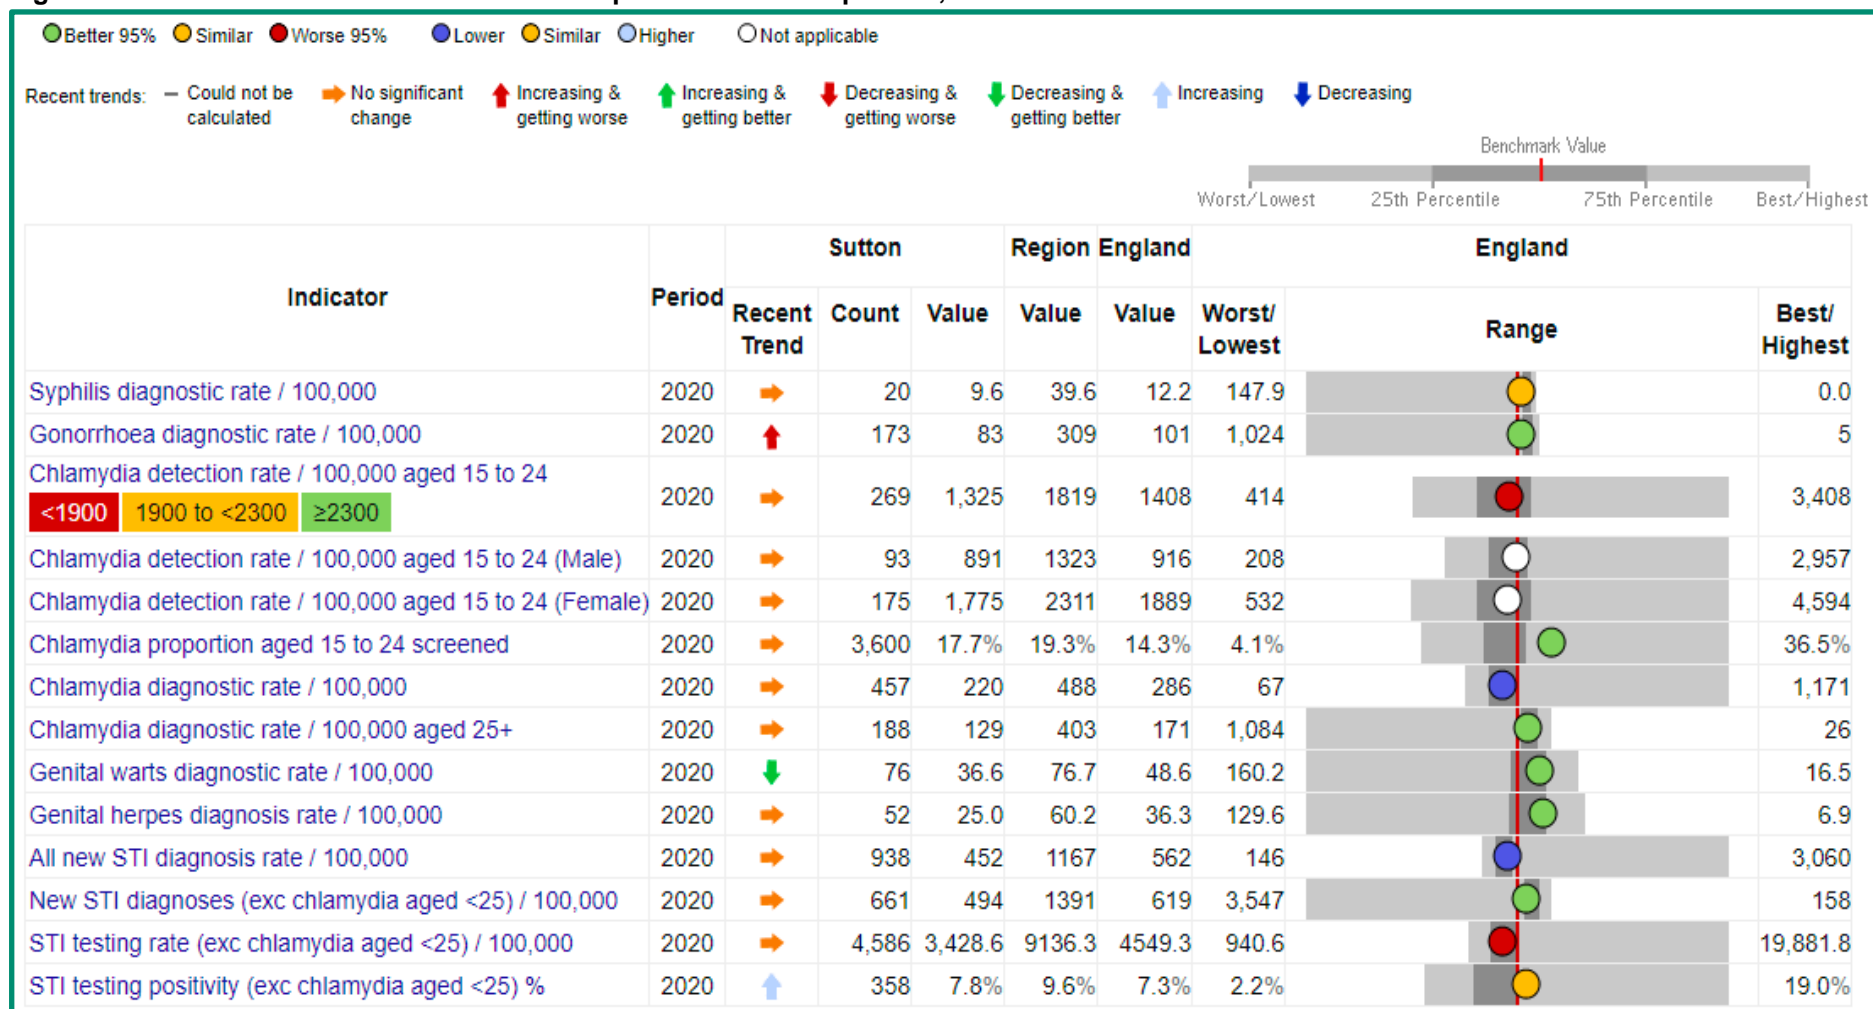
Better 95% Similar Worse 95% Lower Similar Higher Not applicable

Recent trends: – Could not be calculated → No significant change ↑ Increasing & getting worse ↑ Increasing & getting better ↓ Decreasing & getting worse ↓ Decreasing & getting better ↑ Increasing ↓ Decreasing

Benchmark Value
Worst/Lowest 25th Percentile 75th Percentile Best/Highest

| Indicator | Period | Sutton Recent Trend | Sutton Count | Sutton Value | Region Value | England Value | England Worst/Lowest | Range | Best/Highest |
|---|---|---|---|---|---|---|---|---|---|
| Syphilis diagnostic rate / 100,000 | 2020 | → | 20 | 9.6 | 39.6 | 12.2 | 147.9 | | 0.0 |
| Gonorrhoea diagnostic rate / 100,000 | 2020 | ↑ | 173 | 83 | 309 | 101 | 1,024 | | 5 |
| Chlamydia detection rate / 100,000 aged 15 to 24 <1900 1900 to <2300 ≥2300 | 2020 | → | 269 | 1,325 | 1819 | 1408 | 414 | | 3,408 |
| Chlamydia detection rate / 100,000 aged 15 to 24 (Male) | 2020 | → | 93 | 891 | 1323 | 916 | 208 | | 2,957 |
| Chlamydia detection rate / 100,000 aged 15 to 24 (Female) | 2020 | → | 175 | 1,775 | 2311 | 1889 | 532 | | 4,594 |
| Chlamydia proportion aged 15 to 24 screened | 2020 | → | 3,600 | 17.7% | 19.3% | 14.3% | 4.1% | | 36.5% |
| Chlamydia diagnostic rate / 100,000 | 2020 | → | 457 | 220 | 488 | 286 | 67 | | 1,171 |
| Chlamydia diagnostic rate / 100,000 aged 25+ | 2020 | → | 188 | 129 | 403 | 171 | 1,084 | | 26 |
| Genital warts diagnostic rate / 100,000 | 2020 | ↓ | 76 | 36.6 | 76.7 | 48.6 | 160.2 | | 16.5 |
| Genital herpes diagnosis rate / 100,000 | 2020 | → | 52 | 25.0 | 60.2 | 36.3 | 129.6 | | 6.9 |
| All new STI diagnosis rate / 100,000 | 2020 | → | 938 | 452 | 1167 | 562 | 146 | | 3,060 |
| New STI diagnoses (exc chlamydia aged <25) / 100,000 | 2020 | → | 661 | 494 | 1391 | 619 | 3,547 | | 158 |
| STI testing rate (exc chlamydia aged <25) / 100,000 | 2020 | → | 4,586 | 3,428.6 | 9136.3 | 4549.3 | 940.6 | | 19,881.8 |
| STI testing positivity (exc chlamydia aged <25) % | 2020 | ↑ | 358 | 7.8% | 9.6% | 7.3% | 2.2% | | 19.0% |